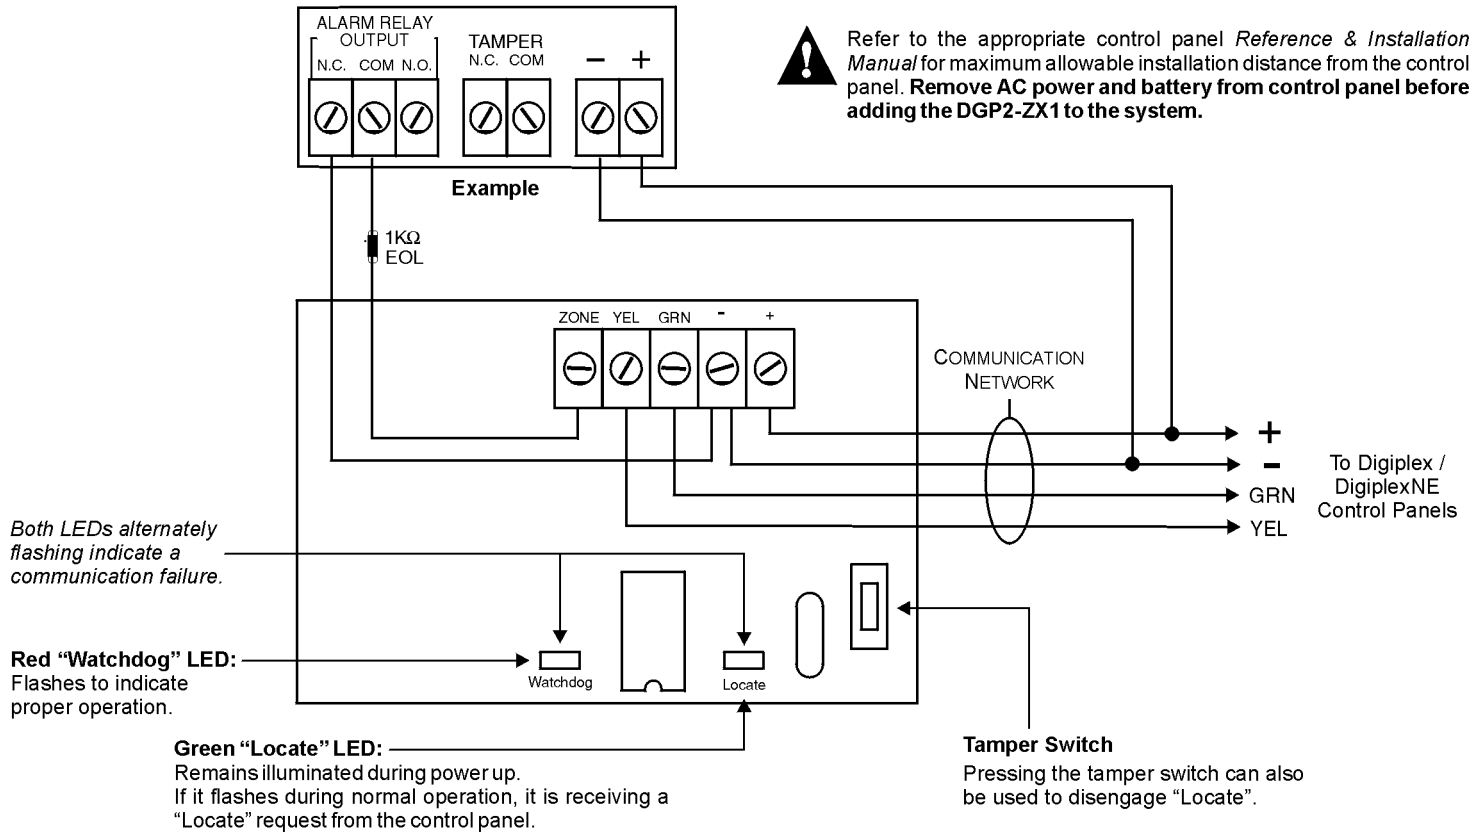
ALARM RELAY OUTPUT
N.C. COM N.O.
TAMPER
N.C. COM
– +

Example

Refer to the appropriate control panel *Reference & Installation Manual* for maximum allowable installation distance from the control panel. **Remove AC power and battery from control panel before adding the DGP2-ZX1 to the system.**

1KΩ
EOL

ZONE YEL GRN - +

COMMUNICATION NETWORK

+
–
GRN
YEL

To Digiplex / DigiplexNE Control Panels

*Both LEDs alternately flashing indicate a communication failure.*

**Red "Watchdog" LED:**
Flashes to indicate proper operation.

Watchdog
Locate

**Green "Locate" LED:**
Remains illuminated during power up.
If it flashes during normal operation, it is receiving a "Locate" request from the control panel.

**Tamper Switch**
Pressing the tamper switch can also be used to disengage "Locate".